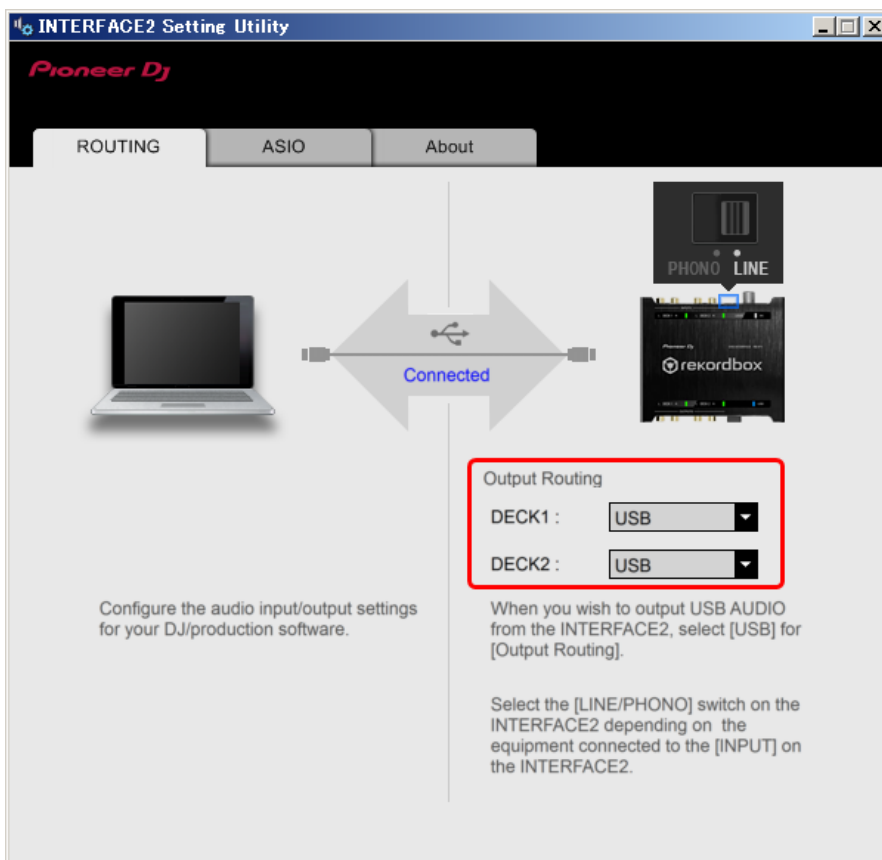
INTERFACE2 Setting Utility

Pioneer DJ

ROUTING
ASIO
About

PHONO LINE

Connected

rekordbox

Output Routing
DECK1 : USB
DECK2 : USB

Configure the audio input/output settings for your DJ/production software.

When you wish to output USB AUDIO from the INTERFACE2, select [USB] for [Output Routing].

Select the [LINE/PHONO] switch on the INTERFACE2 depending on the equipment connected to the [INPUT] on the INTERFACE2.